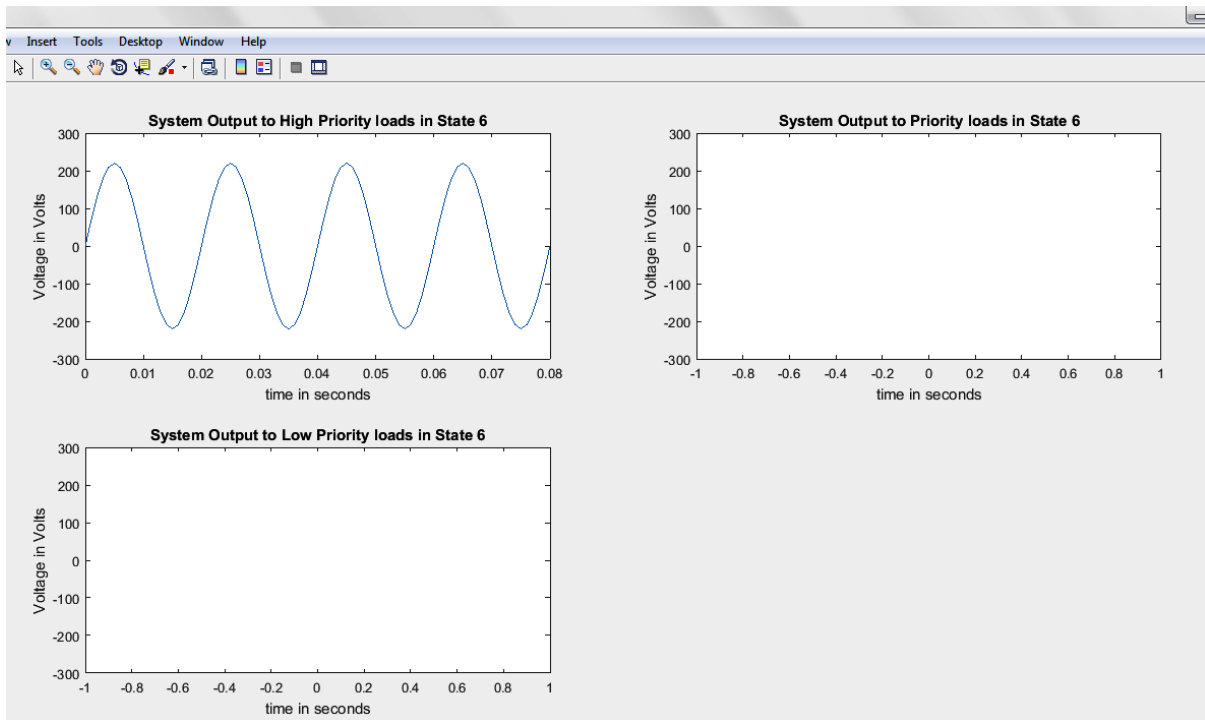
v Insert Tools Desktop Window Help

System Output to High Priority loads in State 6

300
200
100
0
-100
-200
-300

Voltage in Volts

0 0.01 0.02 0.03 0.04 0.05 0.06 0.07 0.08

time in seconds

System Output to Priority loads in State 6

300
200
100
0
-100
-200
-300

Voltage in Volts

-1 -0.8 -0.6 -0.4 -0.2 0 0.2 0.4 0.6 0.8 1

time in seconds

System Output to Low Priority loads in State 6

300
200
100
0
-100
-200
-300

Voltage in Volts

-1 -0.8 -0.6 -0.4 -0.2 0 0.2 0.4 0.6 0.8 1

time in seconds